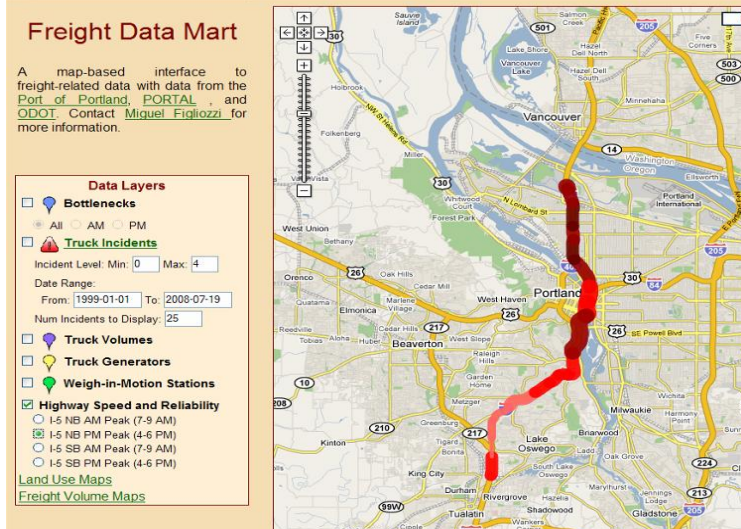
Freight Data Mart

A map-based interface to freight-related data with data from the Port of Portland, PORTAL, and ODOT. Contact Miguel Figliozzi for more information.

Data Layers
Bottlenecks
All AM PM
Truck Incidents
Incident Level: Min: 0 Max: 4
Date Range:
From: 1999-01-01 To: 2008-07-19
Num Incidents to Display: 25
Truck Volumes
Truck Generators
Weigh-in-Motion Stations
Highway Speed and Reliability
I-5 NB AM Peak (7-9 AM)
I-5 NB PM Peak (4-6 PM)
I-5 SB AM Peak (7-9 AM)
I-5 SB PM Peak (4-6 PM)
Land Use Maps
Freight Volume Maps

Sauvie Island
Salmon Creek
501
205
Five Corners
Lake Shore
Hazel Dell North
503
Lake Vancouver
Hazel Dell South
500
Orchards
Holbrook
Vancouver
NW St Helens Rd
14
Washington Oregon
Folkenberg
Ellsworth
Miller
30
Portland International
Whitwood Estates
N Lombard St
Forest Park
West Union
Bethany
I-205
205
Orenco
26
Oak Hills
Cedar Mill
30
5
84
Quatama
West Haven
Portland
26
Elmonica
Cedar Hills
217
SE Powell Blvd
Reedville
Beaverton
Raleigh Hills
10
Garden Home
208
Metzger
Milwaukie
210
Greenburg
217
Tigard
Lake Oswego
Briarwood
224
South Lake Oswego
King City
Marylhurst
Durham
Rivergrove
Hazelia
Jennings Lodge
213
99W
Tualatin
Shadowood
Gladstone
Circle